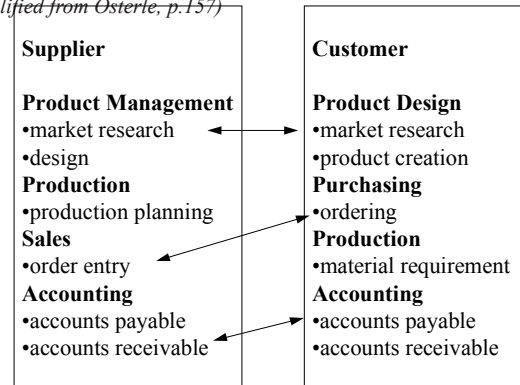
lified from Osterle, p.157)

Supplier

**Product Management**
•market research
•design
**Production**
•production planning
**Sales**
•order entry
**Accounting**
•accounts payable
•accounts receivable

Customer

**Product Design**
•market research
•product creation
**Purchasing**
•ordering
**Production**
•material requirement
**Accounting**
•accounts payable
•accounts receivable